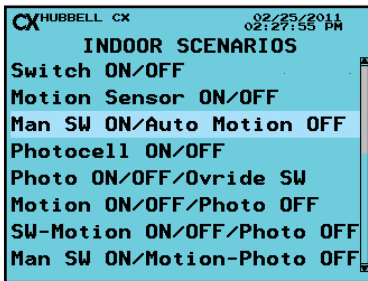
CX HUBBELL CX 02/25/2011 02:27:55 PM

INDOOR SCENARIOS

Switch ON/OFF

Motion Sensor ON/OFF

Man SW ON/Auto Motion OFF

Photocell ON/OFF

Photo ON/OFF/Ovride SW

Motion ON/OFF/Photo OFF

SW-Motion ON/OFF/Photo OFF

Man SW ON/Motion-Photo OFF